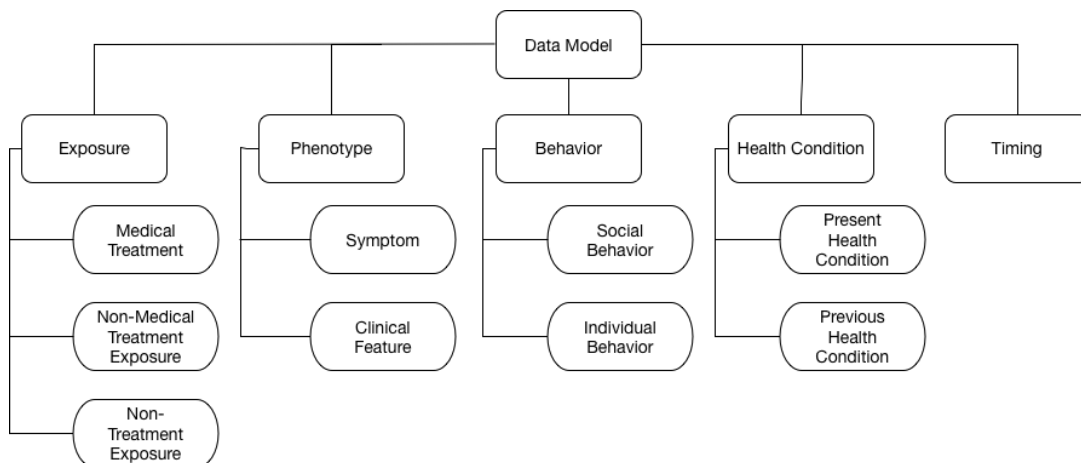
Data Model

Exposure

Medical Treatment

Non-Medical Treatment Exposure

Non-Treatment Exposure

Phenotype

Symptom

Clinical Feature

Behavior

Social Behavior

Individual Behavior

Health Condition

Present Health Condition

Previous Health Condition

Timing